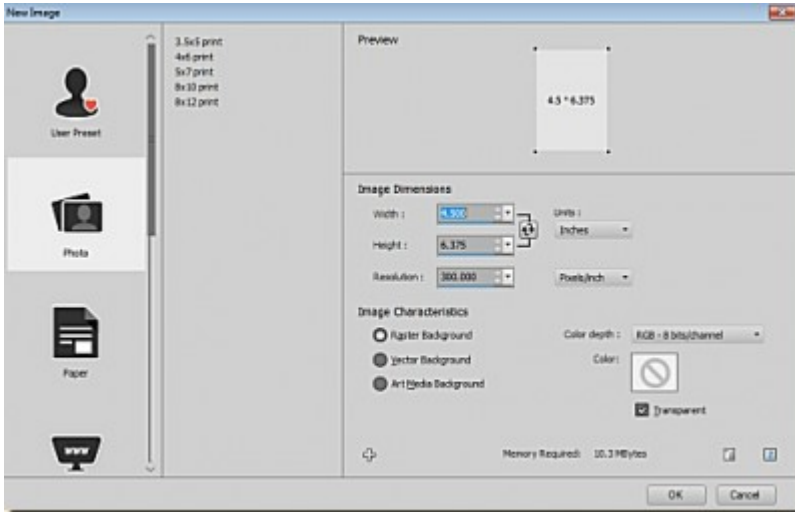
New Image

User Preset

Photo

Paper

3.5x5 print
4x6 print
5x7 print
8x10 print
8x12 print

Preview

4.5 * 6.375

Image Dimensions

Width : 4.500

Height : 6.375

Resolution : 300.000

Units :
Inches

Pixels/inch

Image Characteristics

Raster Background

Vector Background

Art Media Background

Color depth : RGB - 8 bits/channel

Color:

Transparent

Memory Required: 10.3 MBytes

OK

Cancel